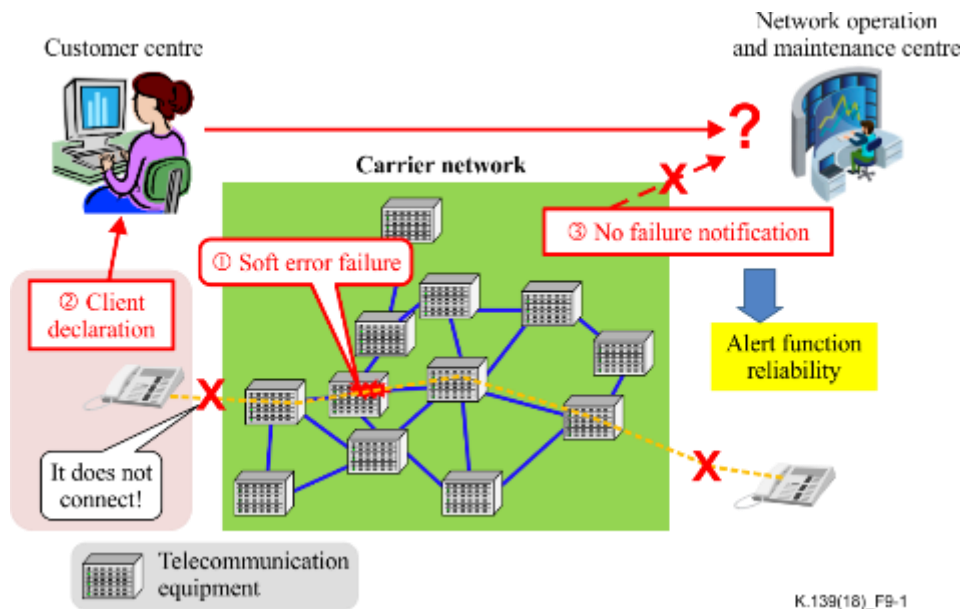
Customer centre

Network operation and maintenance centre

?

Carrier network

X

③ No failure notification

① Soft error failure

② Client declaration

Alert function reliability

X

X

It does not connect!

Telecommunication equipment

K.139(18)_F9-1